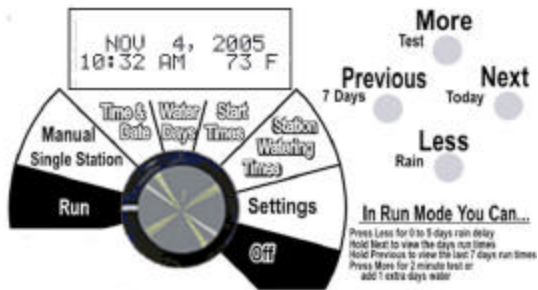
NOV 4, 2005
10:32 AM 73 F

More
Test
Previous
7 Days
Next
Today
Less
Rain

Manual
Single Station
Time & Date
Water Days
Start Times
Station Watering Times
Run
Settings
Off

In Run Mode You Can...
Press Less for 0 to 5 days rain delay
Hold Next to view the days run times
Hold Previous to view the last 7 days run times
Press More for 2 minute test or add 1 extra days water